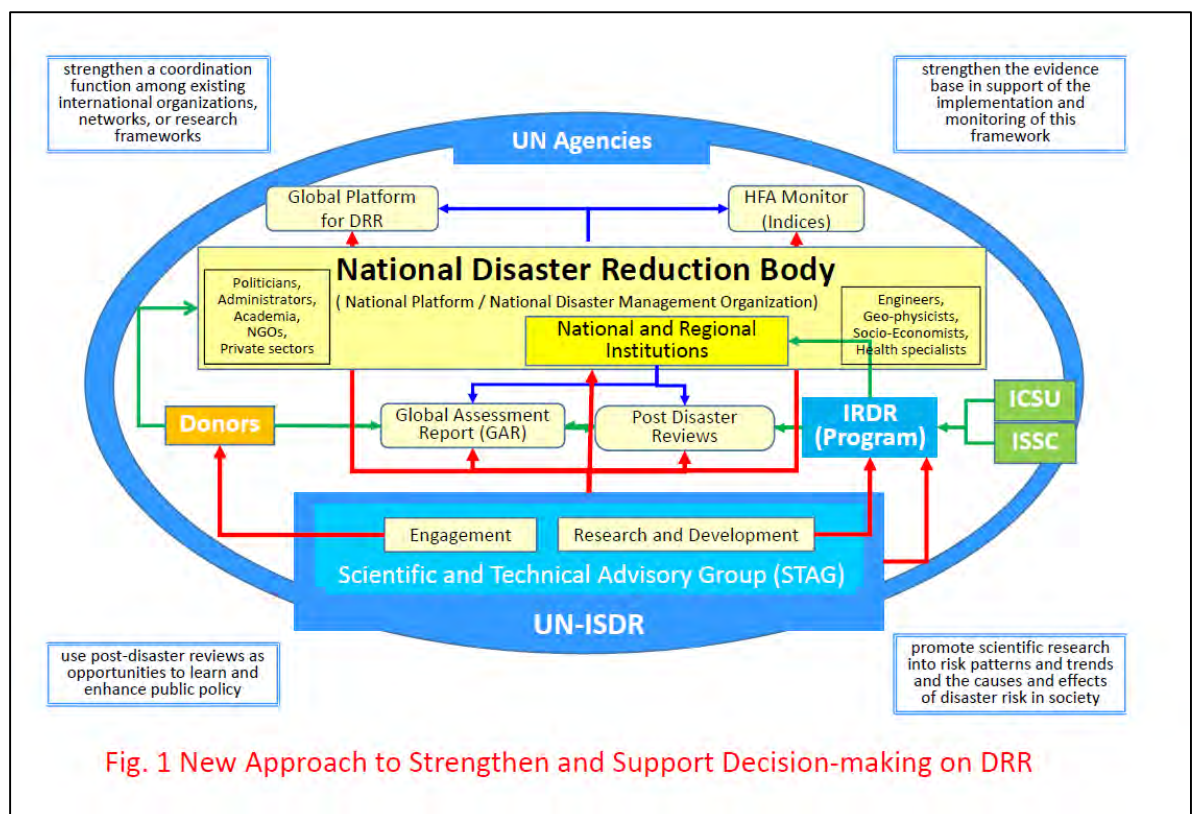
strengthen a coordination function among existing international organizations, networks, or research frameworks

strengthen the evidence base in support of the implementation and monitoring of this framework

UN Agencies

Global Platform for DRR

HFA Monitor (Indices)

National Disaster Reduction Body

( National Platform / National Disaster Management Organization)

Politicians, Administrators, Academia, NGOs, Private sectors

Engineers, Geo-physicists, Socio-Economists, Health specialists

National and Regional Institutions

Donors

Global Assessment Report (GAR)

Post Disaster Reviews

IRDR (Program)

ICSU

ISSC

Engagement

Research and Development

Scientific and Technical Advisory Group (STAG)

UN-ISDR

use post-disaster reviews as opportunities to learn and enhance public policy

promote scientific research into risk patterns and trends and the causes and effects of disaster risk in society

Fig. 1 New Approach to Strengthen and Support Decision-making on DRR